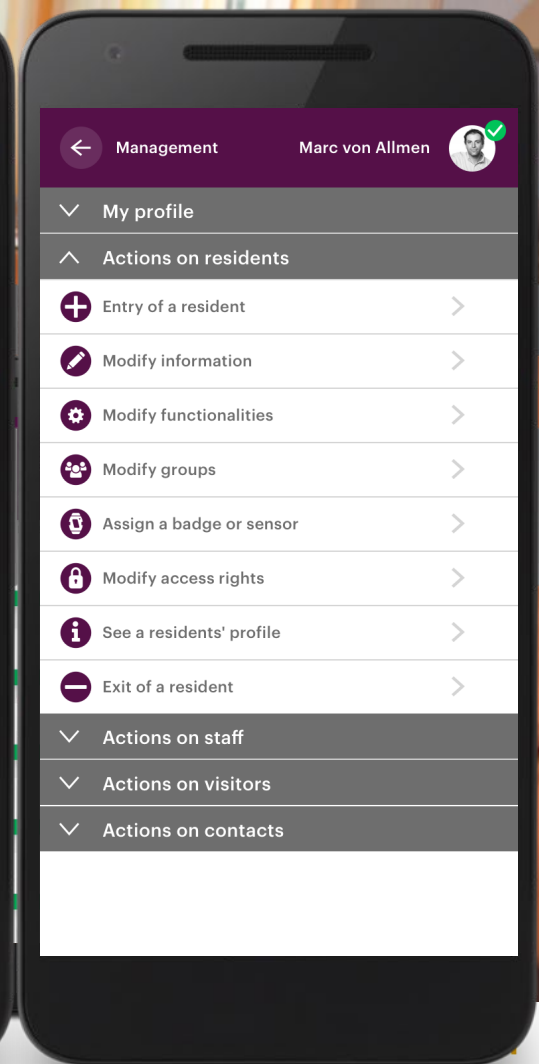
Management

Marc von Allmen

My profile

Actions on residents

Entry of a resident

Modify information

Modify functionalities

Modify groups

Assign a badge or sensor

Modify access rights

See a residents' profile

Exit of a resident

Actions on staff

Actions on visitors

Actions on contacts